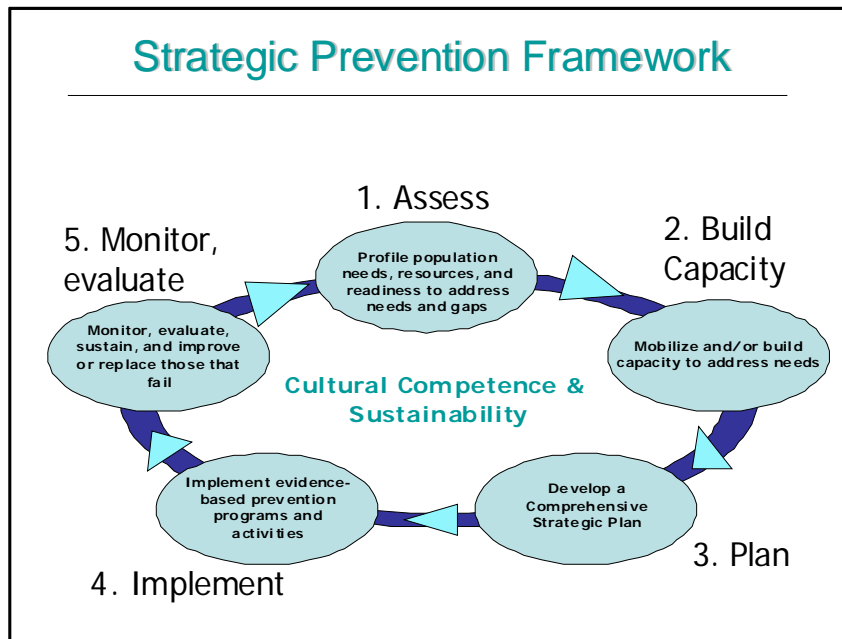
Strategic Prevention Framework

1. Assess

Profile population needs, resources, and readiness to address needs and gaps

2. Build Capacity

Mobilize and/or build capacity to address needs

3. Plan

Develop a Comprehensive Strategic Plan

4. Implement

Implement evidence-based prevention programs and activities

5. Monitor, evaluate

Monitor, evaluate, sustain, and improve or replace those that fail

Cultural Competence & Sustainability